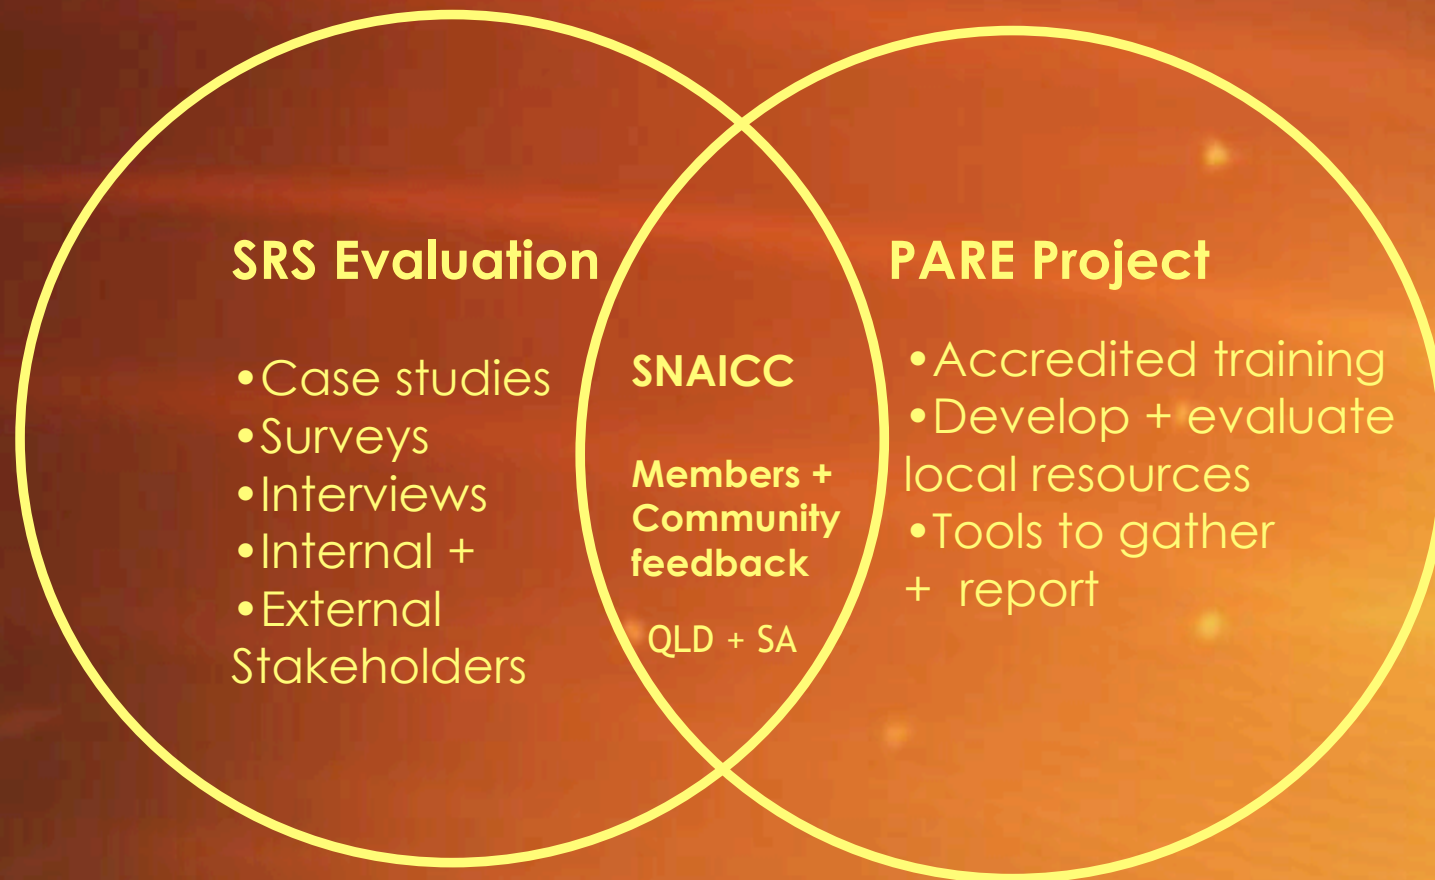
SRS Evaluation

•Case studies
•Surveys
•Interviews
•Internal +
•External Stakeholders

SNAICC

Members + Community feedback

QLD + SA

PARE Project

•Accredited training
•Develop + evaluate local resources
•Tools to gather + report